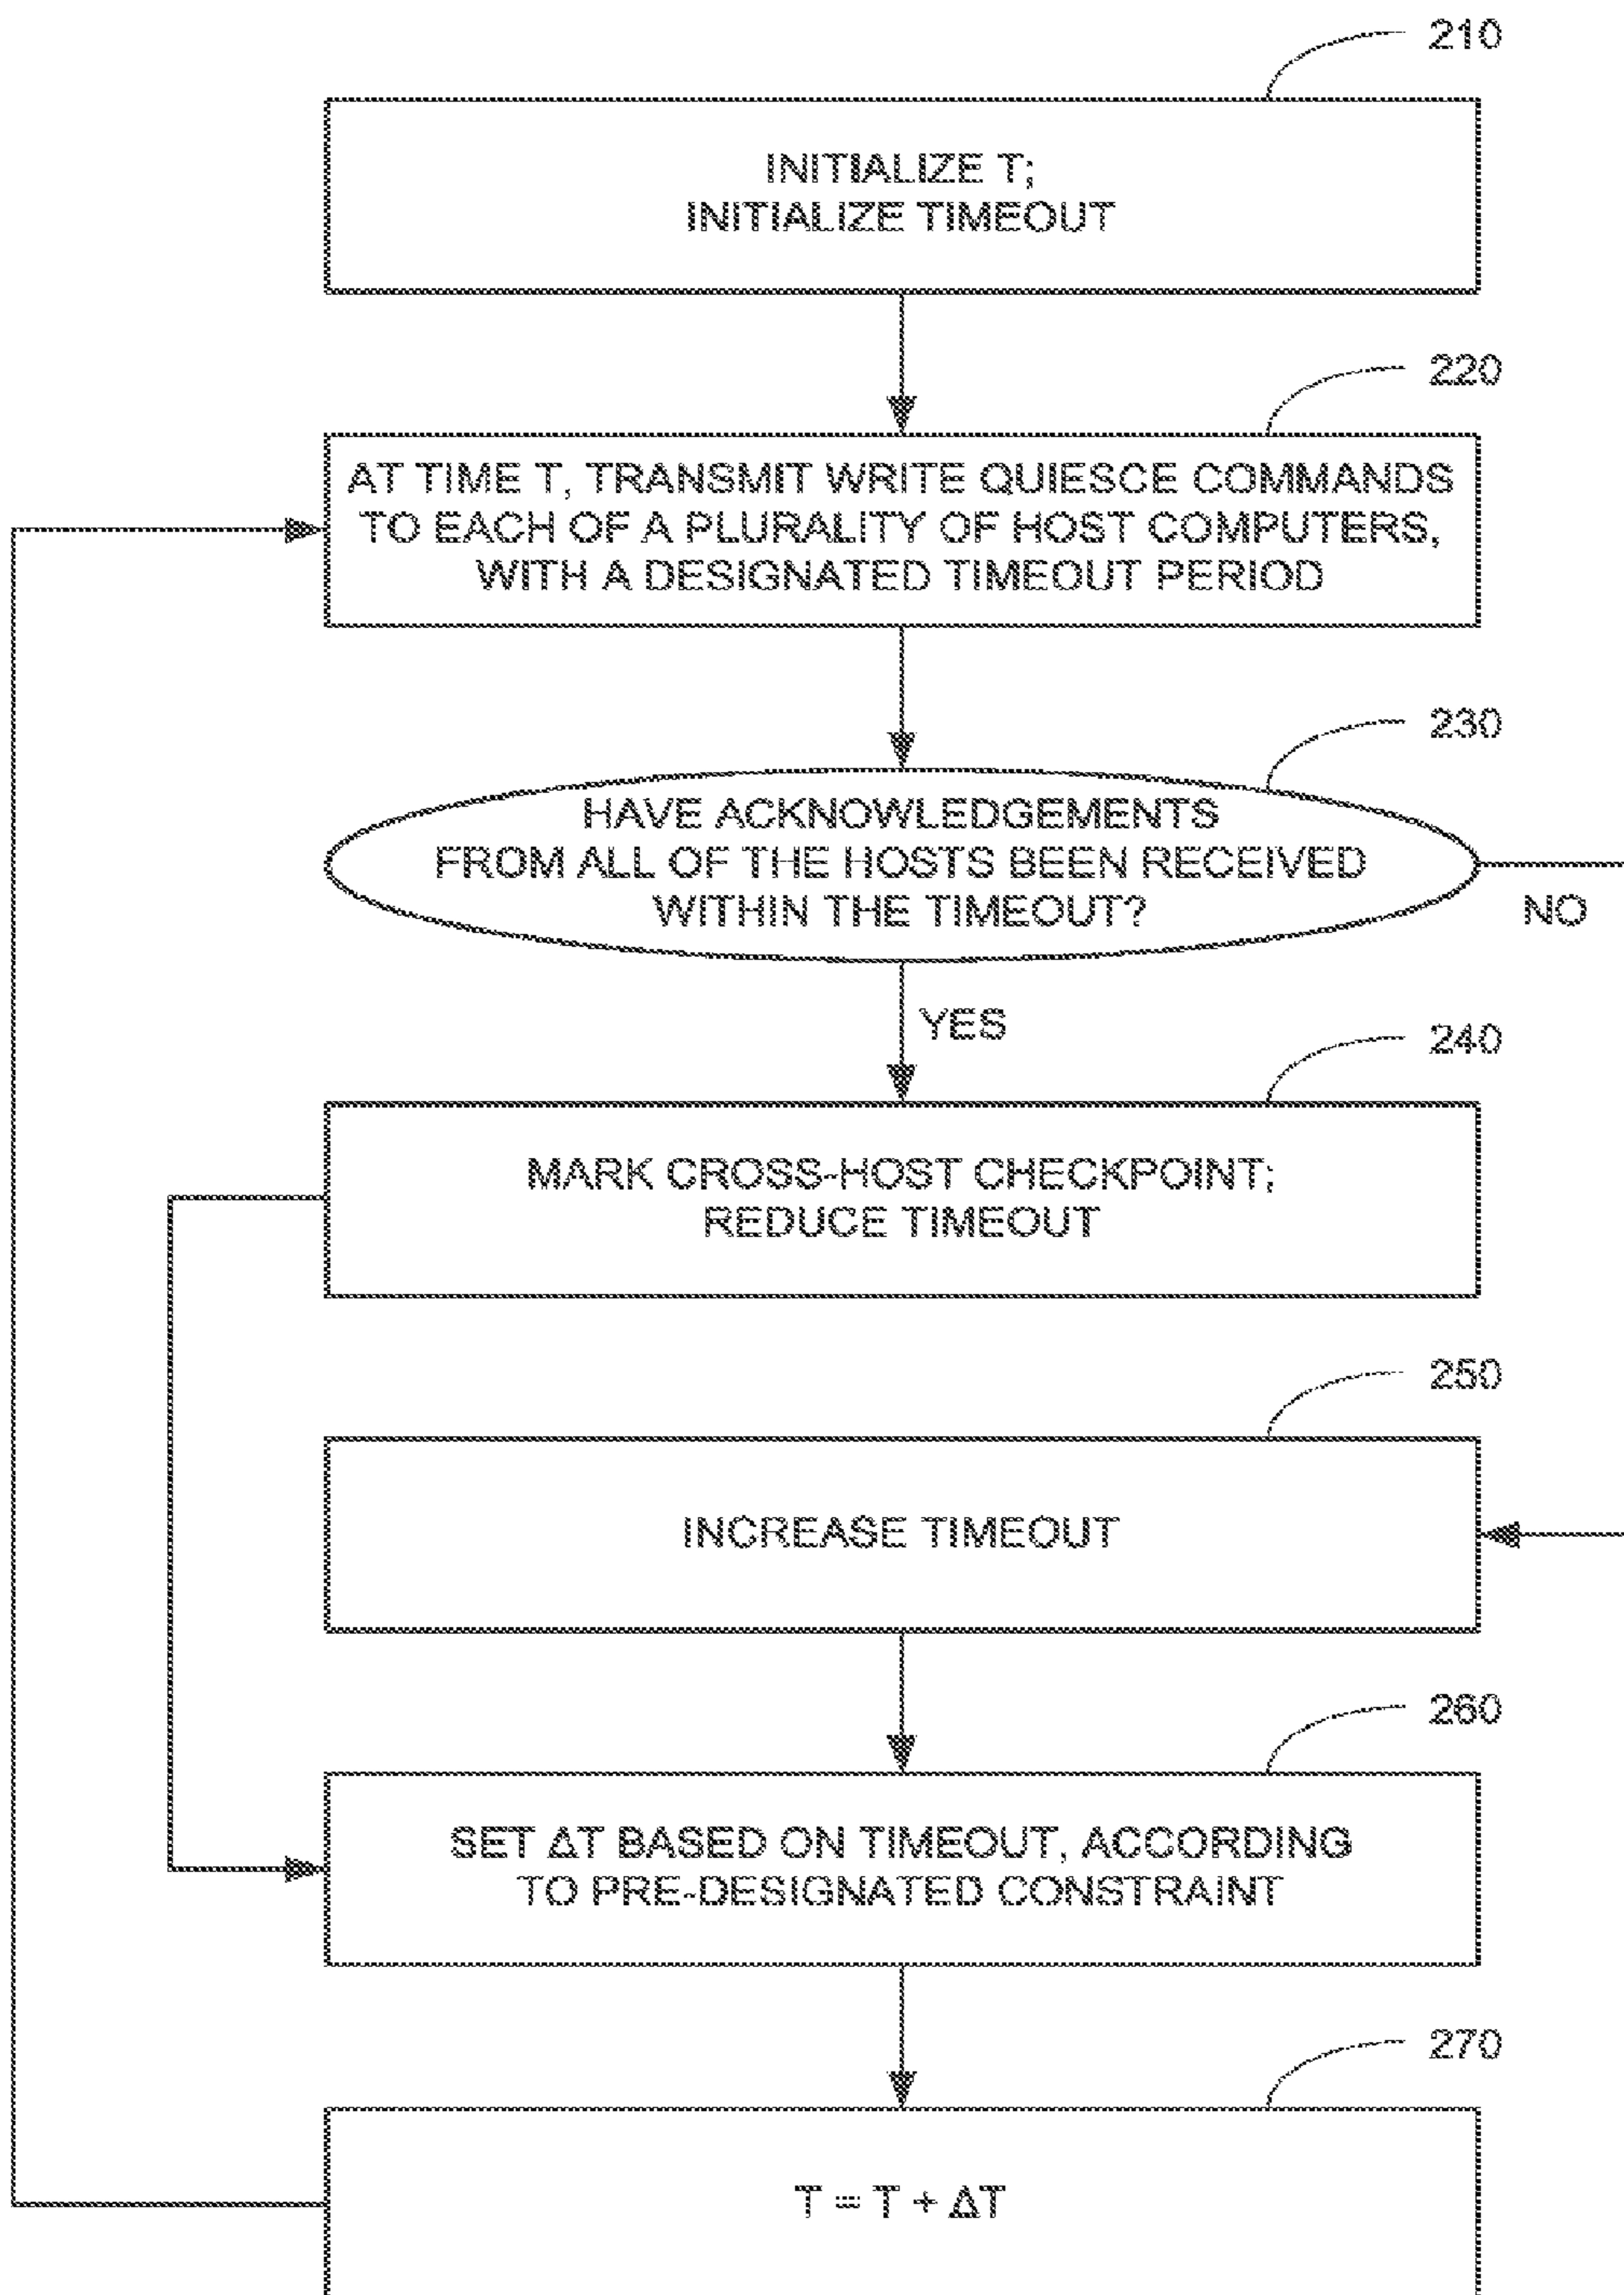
210

INITIALIZE T;
INITIALIZE TIMEOUT

220

AT TIME T, TRANSMIT WRITE QUIESCE COMMANDS TO EACH OF A PLURALITY OF HOST COMPUTERS, WITH A DESIGNATED TIMEOUT PERIOD

230

HAVE ACKNOWLEDGEMENTS FROM ALL OF THE HOSTS BEEN RECEIVED WITHIN THE TIMEOUT?

NO

YES

240

MARK CROSS-HOST CHECKPOINT;
REDUCE TIMEOUT

250

INCREASE TIMEOUT

260

SET $\Delta T$ BASED ON TIMEOUT, ACCORDING TO PRE-DESIGNATED CONSTRAINT

270

$T = T + \Delta T$